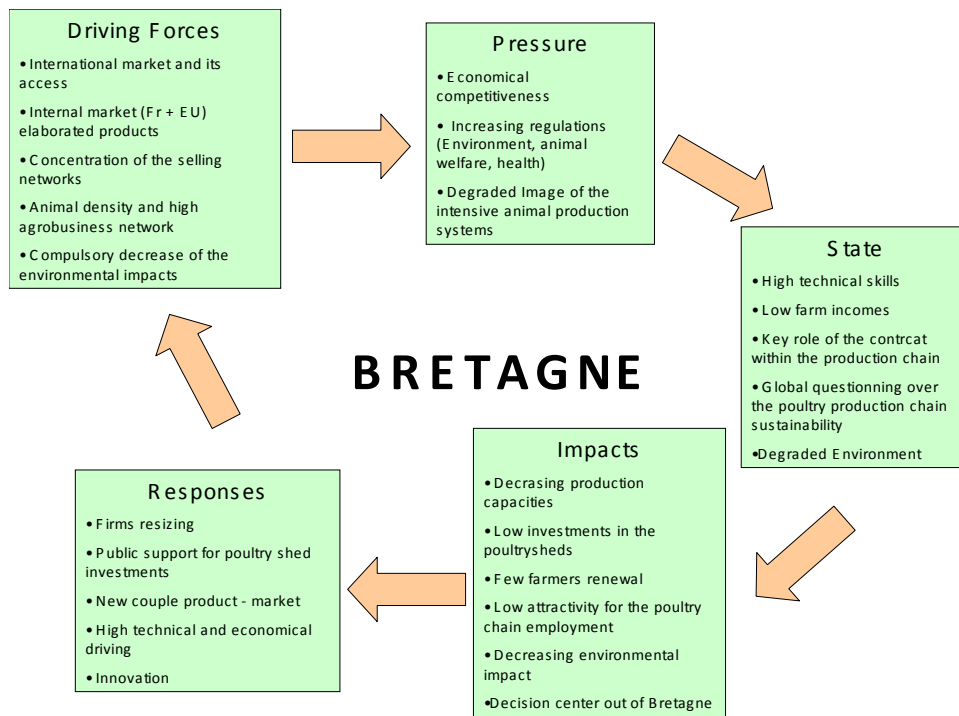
Driving Forces

• International market and its access

• Internal market (Fr + EU) elaborated products

• Concentration of the selling networks

• Animal density and high agrobusiness network

• Compulsory decrease of the environmental impacts

Pressure

• Economical competitiveness

• Increasing regulations (Environment, animal welfare, health)

• Degraded Image of the intensive animal production systems

State

• High technical skills

• Low farm incomes

• Key role of the contrcat within the production chain

• Global questionning over the poultry production chain sustainability

•Degraded Environment

BRETAGNE

Impacts

• Decrasing production capacities

• Low investments in the poultrysheds

• Few farmers renewal

• Low attractivity for the poultry chain employment

• Decreasing environmental impact

•Decision center out of Bretagne

Responses

• Firms resizing

• Public support for poultry shed investments

• New couple product - market

• High technical and economical driving

• Innovation